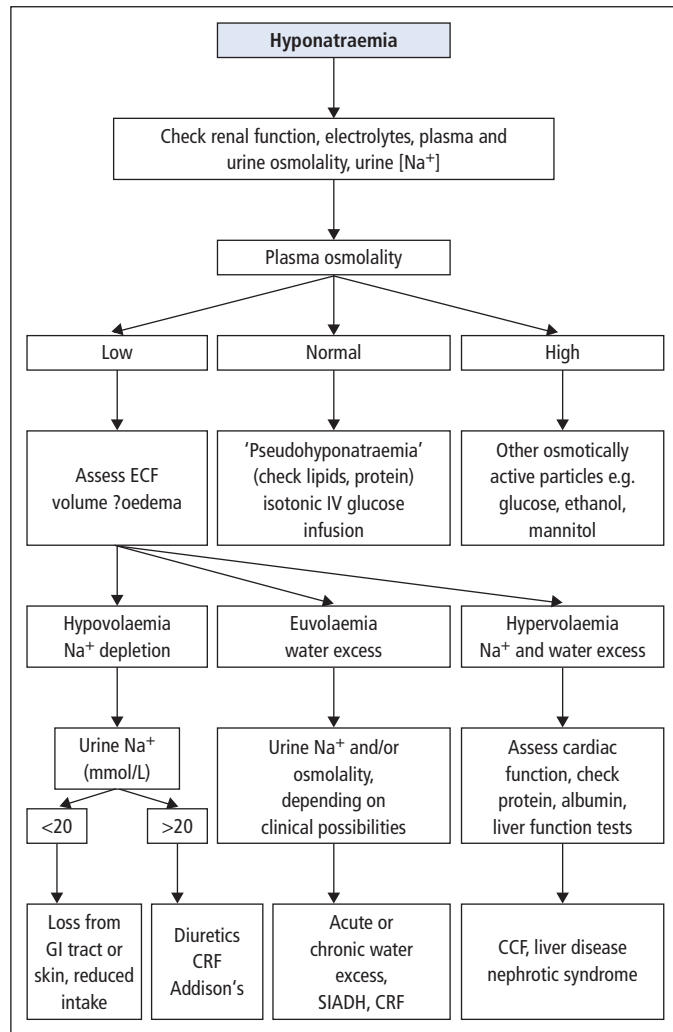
Hyponatraemia

Check renal function, electrolytes, plasma and urine osmolality, urine [Na$^+$]

Plasma osmolality

Low

Normal

High

Assess ECF volume ?oedema

'Pseudohyponatraemia' (check lipids, protein) isotonic IV glucose infusion

Other osmotically active particles e.g. glucose, ethanol, mannitol

Hypovolaemia Na$^+$ depletion

Euvolaemia water excess

Hypervolaemia Na$^+$ and water excess

Urine Na$^+$ (mmol/L)

Urine Na$^+$ and/or osmolality, depending on clinical possibilities

Assess cardiac function, check protein, albumin, liver function tests

<20

>20

Loss from GI tract or skin, reduced intake

Diuretics CRF Addison's

Acute or chronic water excess, SIADH, CRF

CCF, liver disease nephrotic syndrome